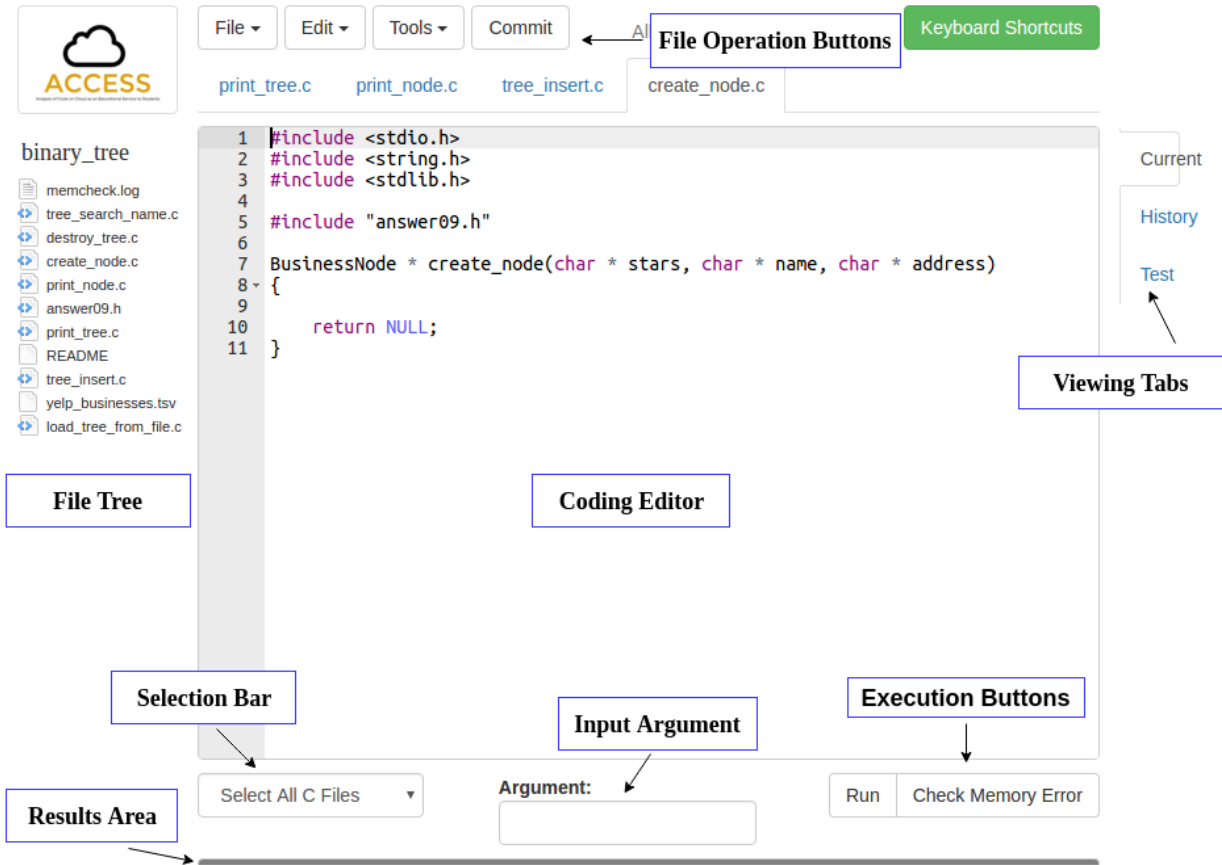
ACCESS
Analysis of Code on Cloud as an Educational Service to Students

File ▾ Edit ▾ Tools ▾ Commit Al

File Operation Buttons

Keyboard Shortcuts

print_tree.c print_node.c tree_insert.c create_node.c

binary_tree
memcheck.log
tree_search_name.c
destroy_tree.c
create_node.c
print_node.c
answer09.h
print_tree.c
README
tree_insert.c
yelp_businesses.tsv
load_tree_from_file.c

1 #include <stdio.h>
2 #include <string.h>
3 #include <stdlib.h>
4
5 #include "answer09.h"
6
7 BusinessNode * create_node(char * stars, char * name, char * address)
8 {
9
10 return NULL;
11 }

Current
History
Test

Viewing Tabs

File Tree

Coding Editor

Selection Bar

Input Argument

Execution Buttons

Select All C Files

Argument:

Run Check Memory Error

Results Area